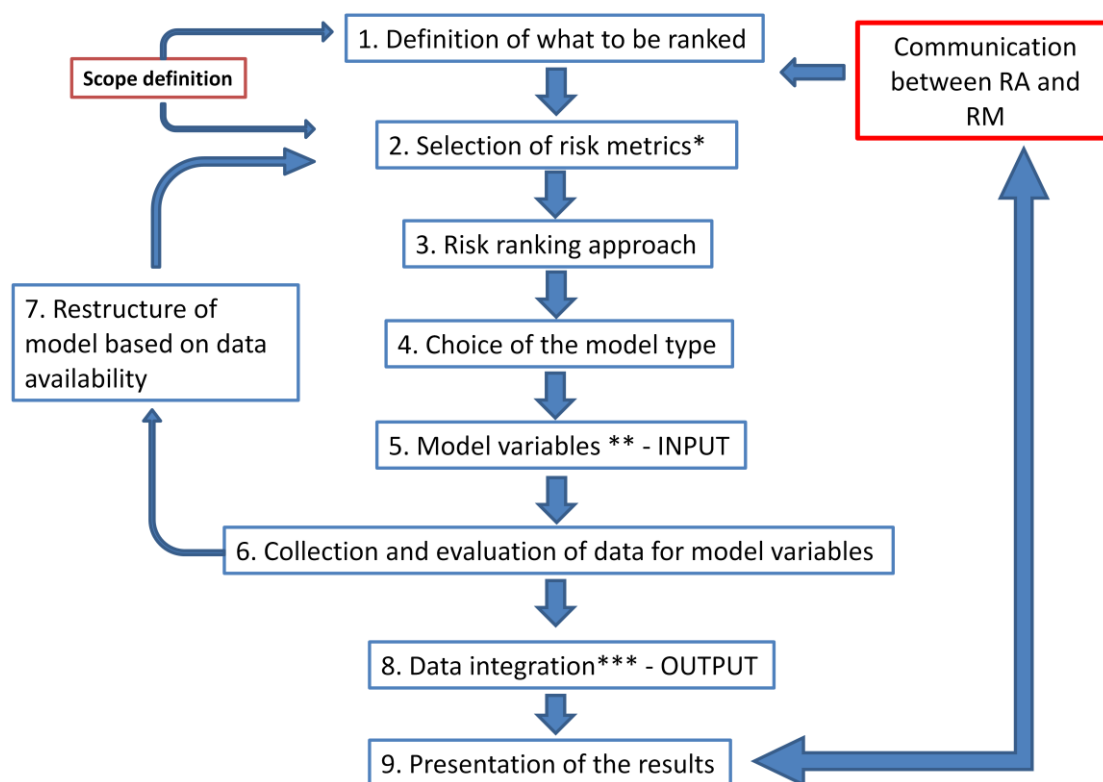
Scope definition

1. Definition of what to be ranked

Communication between RA and RM

2. Selection of risk metrics*

3. Risk ranking approach

7. Restructure of model based on data availability

4. Choice of the model type

5. Model variables ** - INPUT

6. Collection and evaluation of data for model variables

8. Data integration*** - OUTPUT

9. Presentation of the results